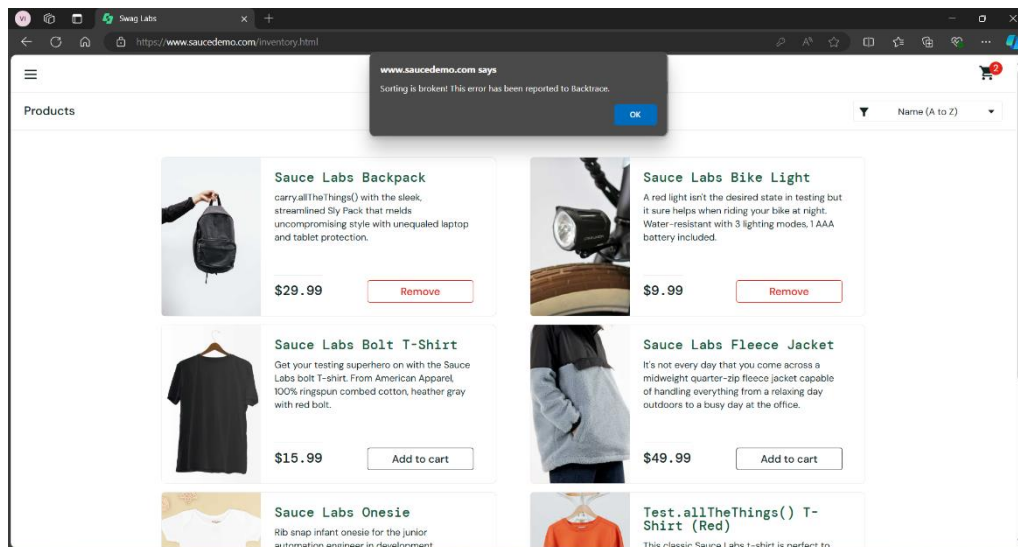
VI Swag Labs × +

https://www.saucedemo.com/inventory.html

www.saucedemo.com says

Sorting is broken! This error has been reported to Backtrace.

OK

2

Products

Name (A to Z)

Sauce Labs Backpack

carry.allTheThings() with the sleek, streamlined Sly Pack that melds uncompromising style with unequaled laptop and tablet protection.

$29.99

Remove

Sauce Labs Bike Light

A red light isn't the desired state in testing but it sure helps when riding your bike at night. Water-resistant with 3 lighting modes, 1 AAA battery included.

$9.99

Remove

Sauce Labs Bolt T-Shirt

Get your testing superhero on with the Sauce Labs bolt T-shirt. From American Apparel, 100% ringspun combed cotton, heather gray with red bolt.

$15.99

Add to cart

Sauce Labs Fleece Jacket

It's not every day that you come across a midweight quarter-zip fleece jacket capable of handling everything from a relaxing day outdoors to a busy day at the office.

$49.99

Add to cart

Sauce Labs Onesie

Rib snap infant onesie for the junior automation engineer in development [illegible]

Test.allTheThings() T-Shirt (Red)

This classic Sauce Labs t-shirt is perfect to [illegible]